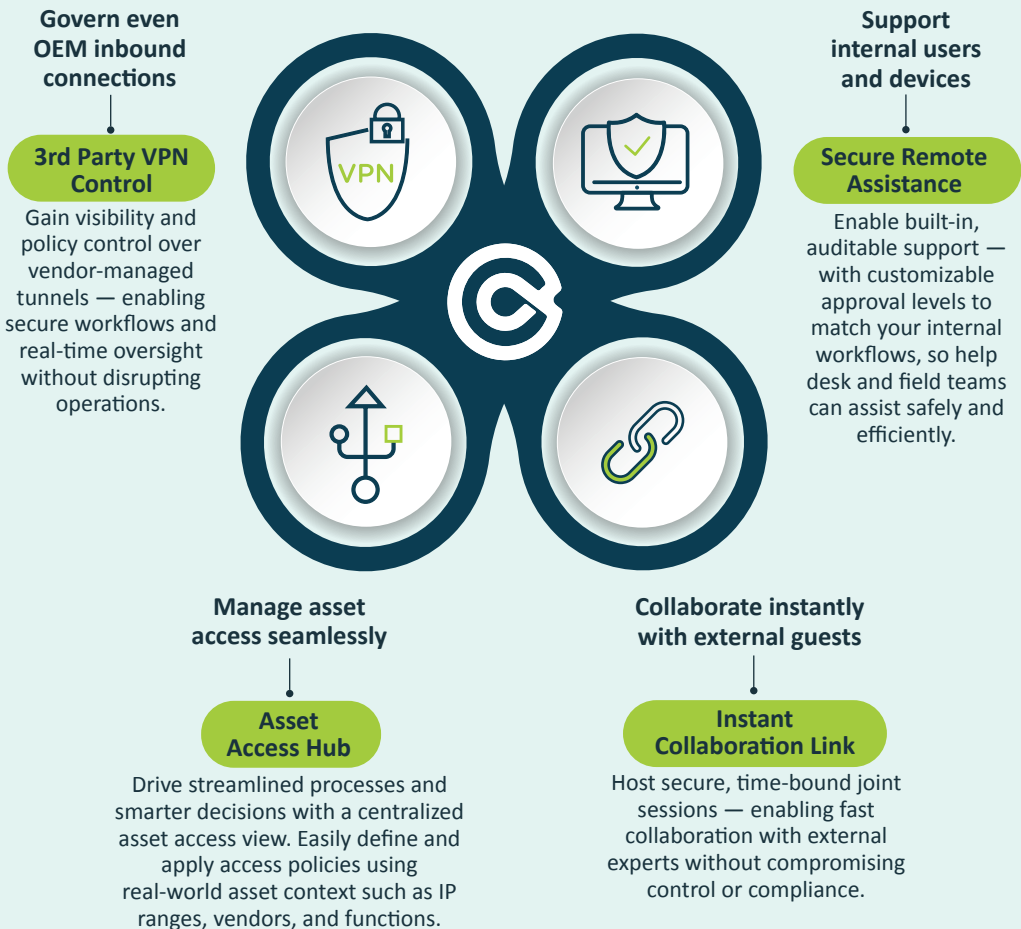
Govern even OEM inbound connections

3rd Party VPN Control

Gain visibility and policy control over vendor-managed tunnels — enabling secure workflows and real-time oversight without disrupting operations.

VPN

Support internal users and devices

Secure Remote Assistance

Enable built-in, auditable support — with customizable approval levels to match your internal workflows, so help desk and field teams can assist safely and efficiently.

Manage asset access seamlessly

Asset Access Hub

Drive streamlined processes and smarter decisions with a centralized asset access view. Easily define and apply access policies using real-world asset context such as IP ranges, vendors, and functions.

Collaborate instantly with external guests

Instant Collaboration Link

Host secure, time-bound joint sessions — enabling fast collaboration with external experts without compromising control or compliance.